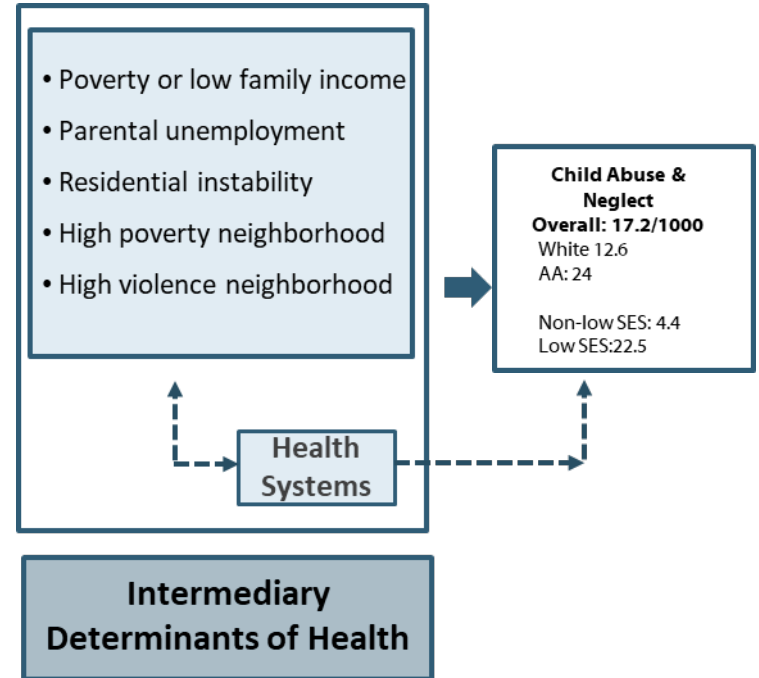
• Poverty or low family income
• Parental unemployment
• Residential instability
• High poverty neighborhood
• High violence neighborhood

Child Abuse & Neglect
Overall: 17.2/1000
White 12.6
AA: 24

Non-low SES: 4.4
Low SES:22.5

Health Systems

Intermediary Determinants of Health